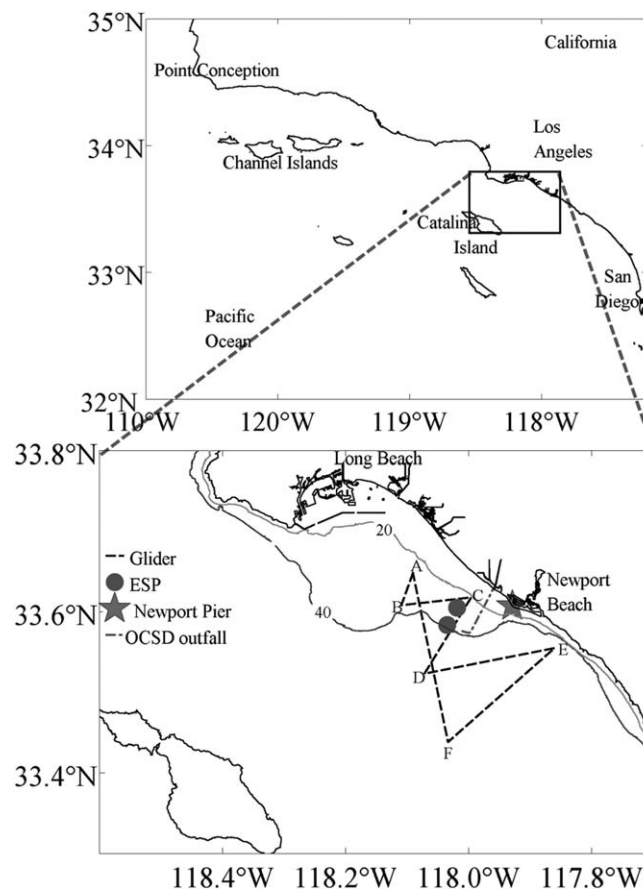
35°N
California
Point Conception
34°N
Channel Islands
Los Angeles
Catalina Island
33°N
San Diego
Pacific Ocean
32°N
110°W
120°W
119°W
118°W
33.8°N
Long Beach
20
Glider
ESP
Newport Pier
OCSD outfall
40
A
B
C
Newport Beach
33.6°N
D
E
F
33.4°N
118.4°W 118.2°W 118.0°W 117.8°W